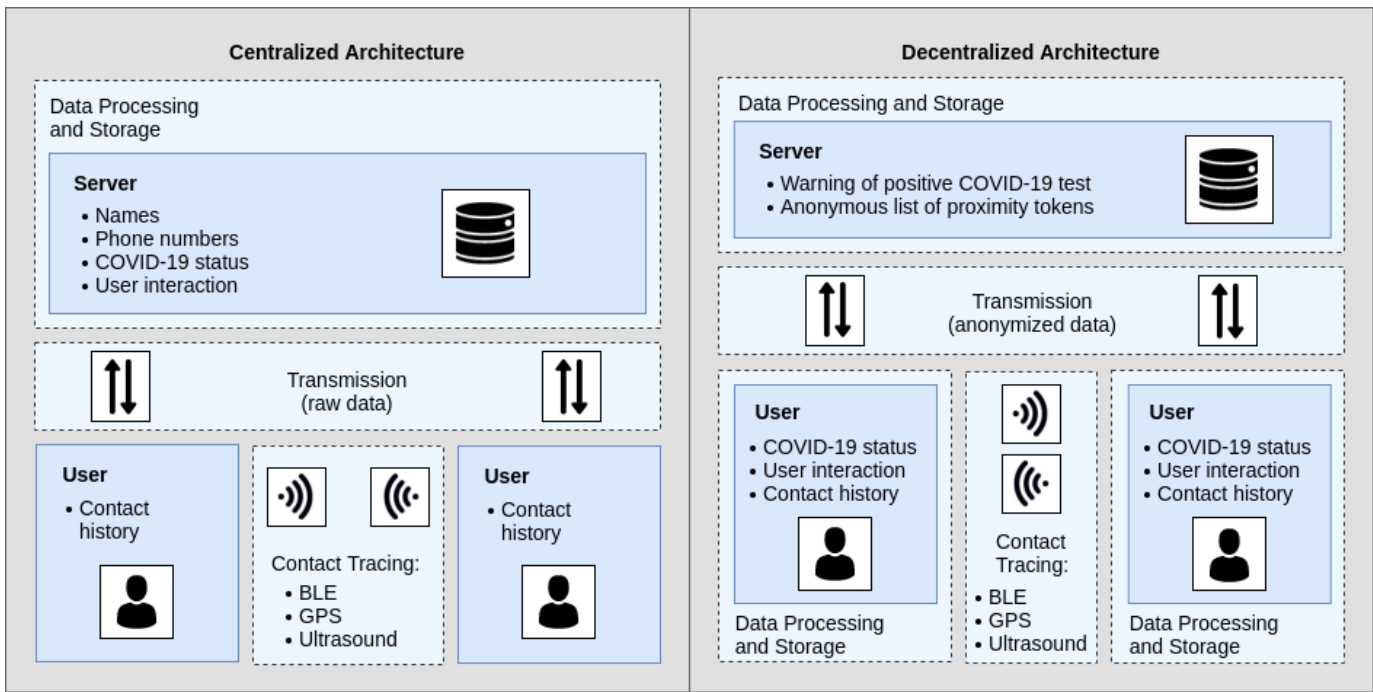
Centralized Architecture

Data Processing and Storage

Server
• Names
• Phone numbers
• COVID-19 status
• User interaction

Transmission
(raw data)

User
• Contact history

Contact Tracing:
• BLE
• GPS
• Ultrasound

User
• Contact history

Decentralized Architecture

Data Processing and Storage

Server
• Warning of positive COVID-19 test
• Anonymous list of proximity tokens

Transmission
(anonymized data)

User
• COVID-19 status
• User interaction
• Contact history

Data Processing and Storage

Contact Tracing:
• BLE
• GPS
• Ultrasound

User
• COVID-19 status
• User interaction
• Contact history

Data Processing and Storage